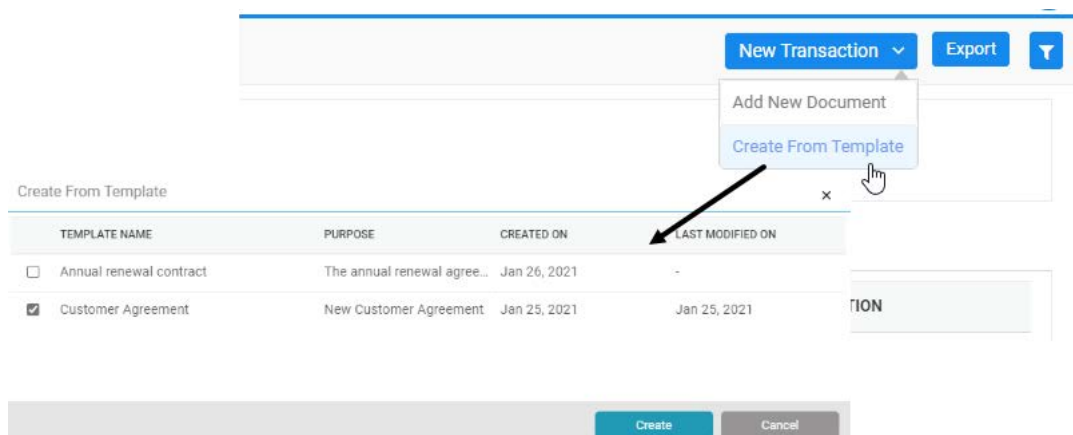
New Transaction
Export
Add New Document
Create From Template

Create From Template
×

| | TEMPLATE NAME | PURPOSE | CREATED ON | LAST MODIFIED ON |
|---|---|---|---|---|
| ☐ | Annual renewal contract | The annual renewal agree... | Jan 26, 2021 | - |
| ☑ | Customer Agreement | New Customer Agreement | Jan 25, 2021 | Jan 25, 2021 |

TION

Create
Cancel